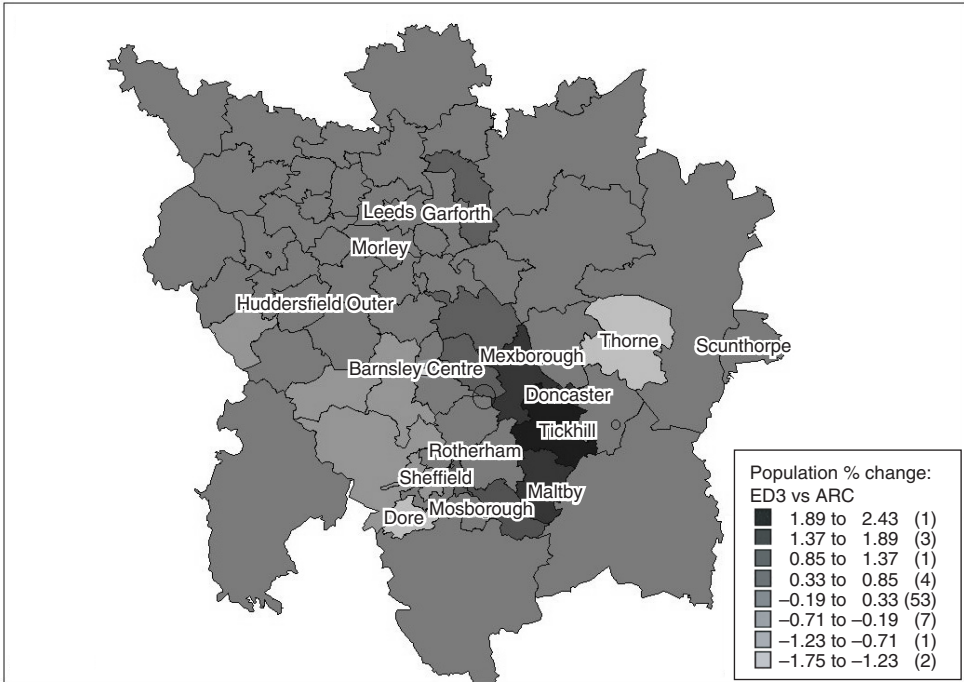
Leeds
Garforth
Morley
Huddersfield Outer
Thorne
Scunthorpe
Mexborough
Barnsley Centre
Doncaster
Tickhill
Rotherham
Sheffield
Maltby
Dore
Mosborough

Population % change:
ED3 vs ARC

| | |
|---|---|
| 1.89 to 2.43 | (1) |
| 1.37 to 1.89 | (3) |
| 0.85 to 1.37 | (1) |
| 0.33 to 0.85 | (4) |
| −0.19 to 0.33 | (53) |
| −0.71 to −0.19 | (7) |
| −1.23 to −0.71 | (1) |
| −1.75 to −1.23 | (2) |